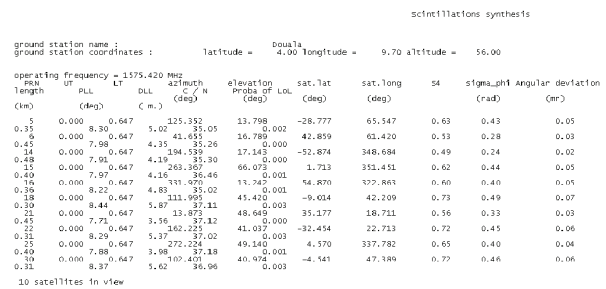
Scintillations synthesis

ground station name : Douala
ground station coordinates : latitude = 4.00 longitude = 9.70 altitude = 56.00

operating frequency = 1575.420 MHz
PRN UT LT azimuth elevation sat.lat sat.long S4 sigma_phi Angular deviation
length PLL DLL C / N Proba of LoL
(km) (deg) (m.) (deg) (deg) (deg) (deg) (rad) (mr)

5 0.000 0.647 125.352 13.798 -28.777 65.547 0.63 0.43 0.05
0.35 8.30 5.02 35.05 0.002
6 0.000 0.647 41.655 16.789 42.859 61.420 0.53 0.28 0.05
0.45 7.98 4.35 35.26 0.000
14 0.000 0.647 194.539 17.143 -52.874 348.684 0.49 0.24 0.02
0.48 7.91 4.19 35.30 0.000
15 0.000 0.647 263.367 66.073 1.713 351.451 0.62 0.44 0.05
0.40 7.99 4.16 36.46 0.001
16 0.000 0.647 331.970 13.747 54.870 322.863 0.60 0.40 0.05
0.36 8.22 4.83 35.02 0.001
18 0.000 0.647 111.995 41.420 -9.014 42.209 0.73 0.49 0.07
0.30 8.44 5.87 37.11 0.003
21 0.000 0.647 13.873 48.649 35.177 18.711 0.56 0.33 0.03
0.45 7.71 3.56 37.12 0.000
22 0.000 0.647 162.225 41.277 -32.454 22.713 0.72 0.45 0.06
0.31 8.29 5.37 37.02 0.003
25 0.000 0.647 272.224 49.140 4.570 337.782 0.65 0.40 0.04
0.40 7.88 3.98 37.18 0.001
30 0.000 0.647 102.401 40.974 -4.341 47.389 0.72 0.46 0.06
0.31 8.37 5.62 36.96 0.003

10 satellites in view